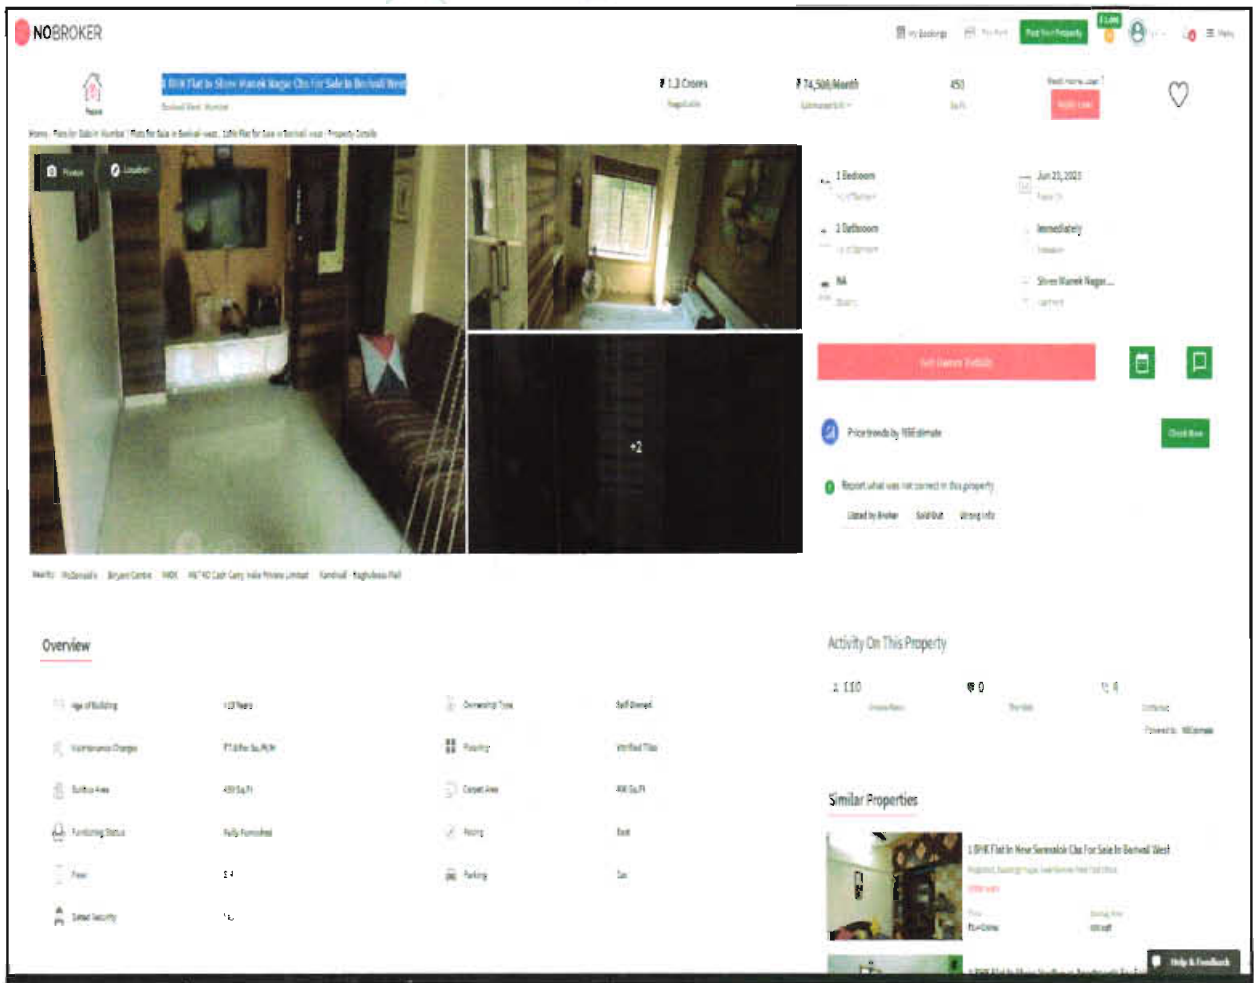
NOBROKER

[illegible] Post Your Property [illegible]

1 BHK Flat In Shree Manek Nagar Chs For Sale In Borivali West
Borivali West, Mumbai

₹ 1.3 Crores
Negotiable

₹ 74,500/Month
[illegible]

450
Sq.Ft

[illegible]

Home › Flats for Sale in Mumbai › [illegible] › Property Details

Photos Location

+2

1 Bedroom

Jun 21, 2023

1 Bathroom

Immediately

NA

Shree Manek Nagar...

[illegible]

Price trends by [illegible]

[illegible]

Report what was not correct in this property

Listed by Broker Sold Out Wrong Info

Nearby: McDonald's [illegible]

Overview

| | | | |
|---|---|---|---|
| Age of Building | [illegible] | Ownership Type | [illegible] |
| Maintenance Charges | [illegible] | Flooring | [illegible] |
| Builtup Area | 450 Sq.Ft | Carpet Area | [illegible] |
| Furnishing Status | Fully Furnished | Facing | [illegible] |
| Floor | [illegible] | Parking | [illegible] |
| Gated Security | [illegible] | | |

Activity On This Property

110 0 4

Similar Properties

1 BHK Flat In New Saraswati Chs For Sale In Borivali West

Help & Feedback